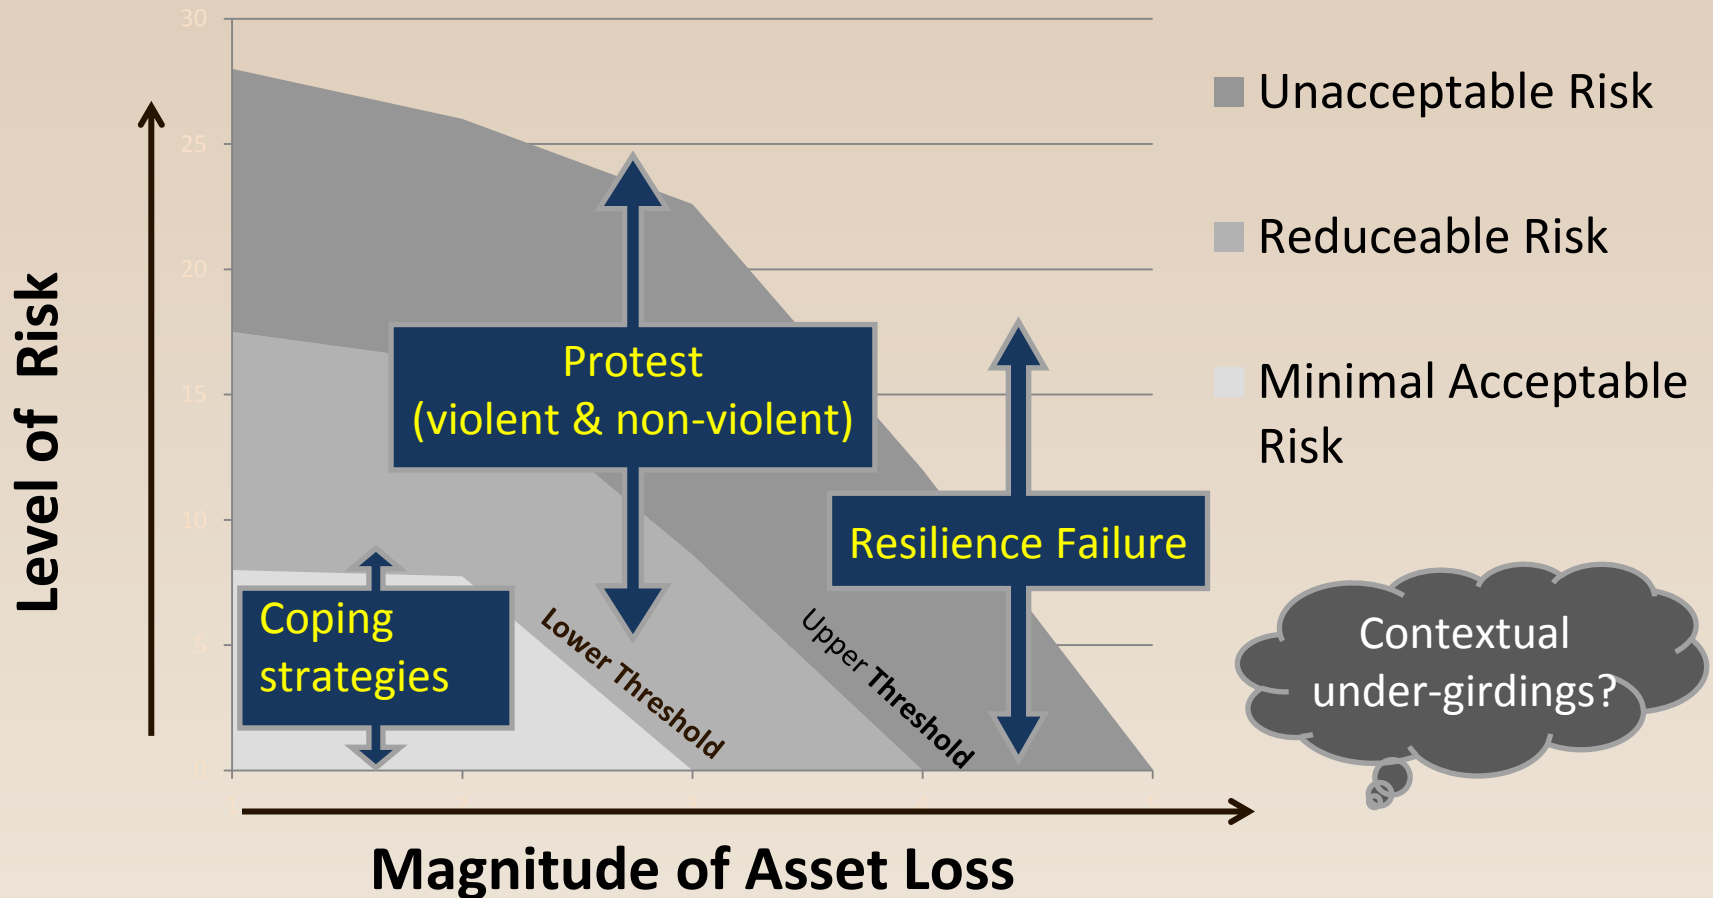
30
25
20
15
10
5
0

Level of Risk

Unacceptable Risk

Reduceable Risk

Minimal Acceptable Risk

Protest (violent & non-violent)

Resilience Failure

Coping strategies

Lower Threshold

Upper Threshold

Contextual under-girdings?

Magnitude of Asset Loss